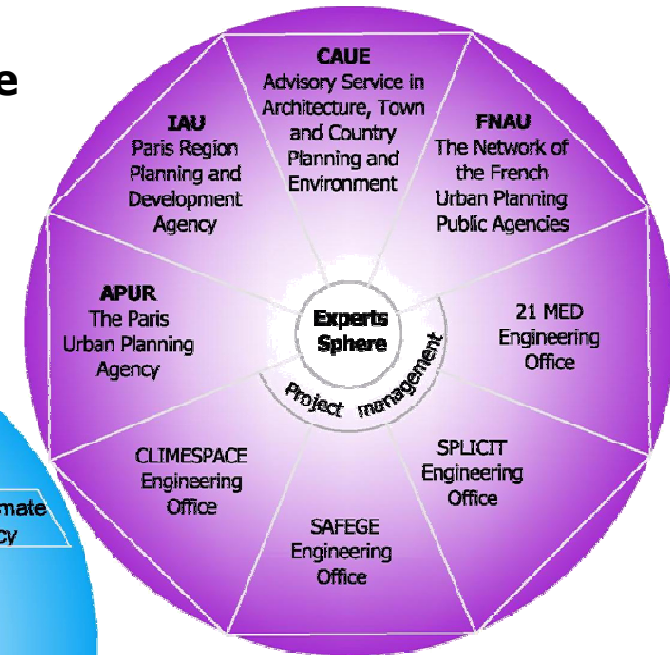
e

CAUE
Advisory Service in Architecture, Town and Country Planning and Environment

IAU
Paris Region Planning and Development Agency

FNAU
The Network of the French Urban Planning Public Agencies

APUR
The Paris Urban Planning Agency

Experts Sphere

Project management

21 MED Engineering Office

CLIMESPACE Engineering Office

SPLICIT Engineering Office

SAFEGE Engineering Office

mate
cy